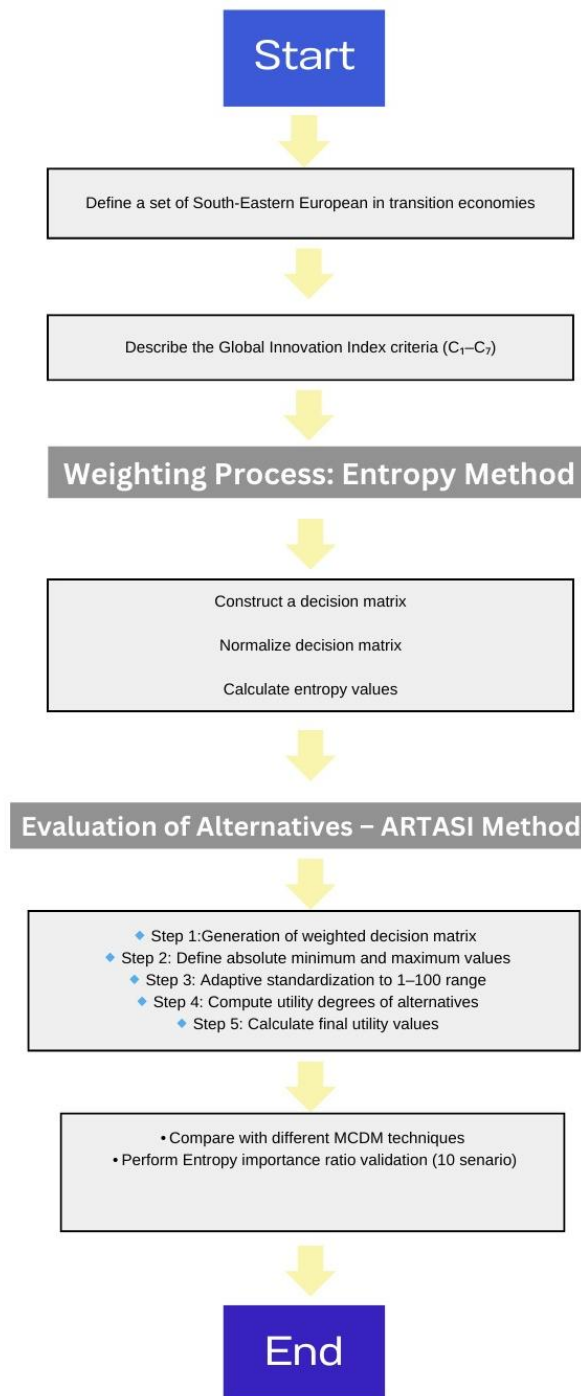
Start

Define a set of South-Eastern European in transition economies

Describe the Global Innovation Index criteria ($C_1$–$C_7$)

Weighting Process: Entropy Method

Construct a decision matrix

Normalize decision matrix

Calculate entropy values

Evaluation of Alternatives – ARTASI Method

◆ Step 1:Generation of weighted decision matrix
◆ Step 2: Define absolute minimum and maximum values
◆ Step 3: Adaptive standardization to 1–100 range
◆ Step 4: Compute utility degrees of alternatives
◆ Step 5: Calculate final utility values

• Compare with different MCDM techniques
• Perform Entropy importance ratio validation (10 senario)

End